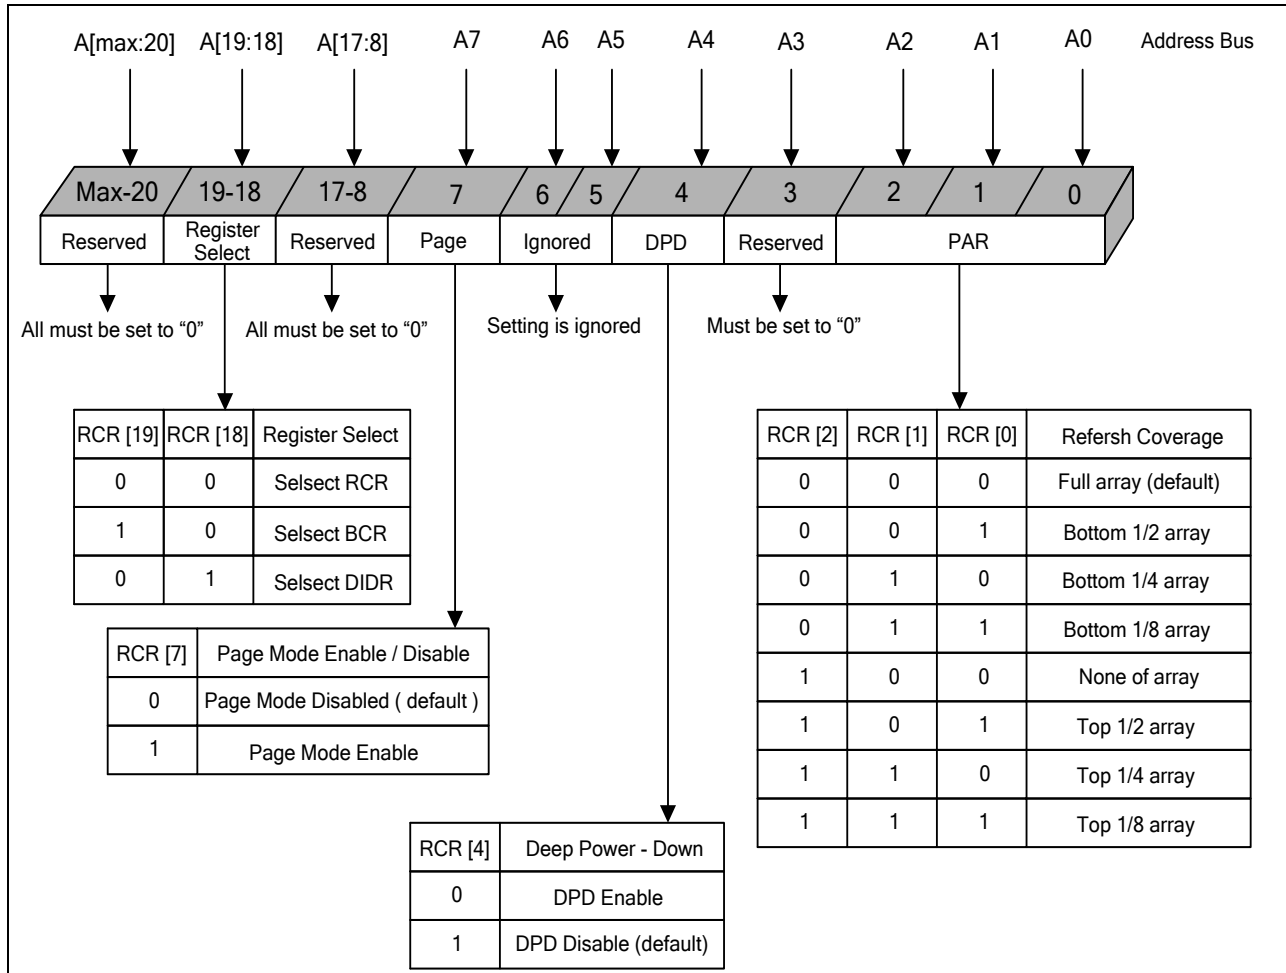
A[max:20] A[19:18] A[17:8] A7 A6 A5 A4 A3 A2 A1 A0 Address Bus

Max-20 19-18 17-8 7 6 5 4 3 2 1 0

Reserved | Register Select | Reserved | Page | Ignored | DPD | Reserved | PAR

All must be set to "0"
All must be set to "0"
Setting is ignored
Must be set to "0"

| RCR [19] | RCR [18] | Register Select |
|---|---|---|
| 0 | 0 | Selsect RCR |
| 1 | 0 | Selsect BCR |
| 0 | 1 | Selsect DIDR |

| RCR [7] | Page Mode Enable / Disable |
|---|---|
| 0 | Page Mode Disabled ( default ) |
| 1 | Page Mode Enable |

| RCR [4] | Deep Power - Down |
|---|---|
| 0 | DPD Enable |
| 1 | DPD Disable (default) |

| RCR [2] | RCR [1] | RCR [0] | Refersh Coverage |
|---|---|---|---|
| 0 | 0 | 0 | Full array (default) |
| 0 | 0 | 1 | Bottom 1/2 array |
| 0 | 1 | 0 | Bottom 1/4 array |
| 0 | 1 | 1 | Bottom 1/8 array |
| 1 | 0 | 0 | None of array |
| 1 | 0 | 1 | Top 1/2 array |
| 1 | 1 | 0 | Top 1/4 array |
| 1 | 1 | 1 | Top 1/8 array |